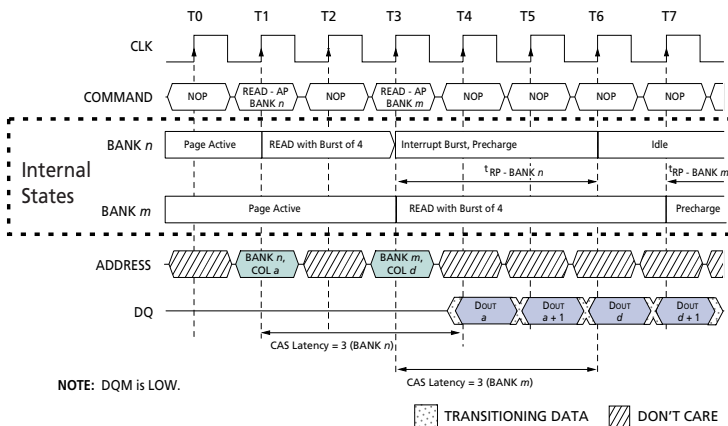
T0 T1 T2 T3 T4 T5 T6 T7

CLK

COMMAND NOP READ - AP BANK *n* NOP READ - AP BANK *m* NOP NOP NOP NOP

BANK *n* Page Active READ with Burst of 4 Interrupt Burst, Precharge Idle

$t_{RP}$ - BANK *n* $t_{RP}$ - BANK *m*

Internal States

BANK *m* Page Active READ with Burst of 4 Precharge

ADDRESS BANK *n*, COL *a* BANK *m*, COL *d*

DQ DOUT *a* DOUT *a* + 1 DOUT *d* DOUT *d* + 1

CAS Latency = 3 (BANK *n*)

CAS Latency = 3 (BANK *m*)

NOTE: DQM is LOW.

TRANSITIONING DATA DON'T CARE